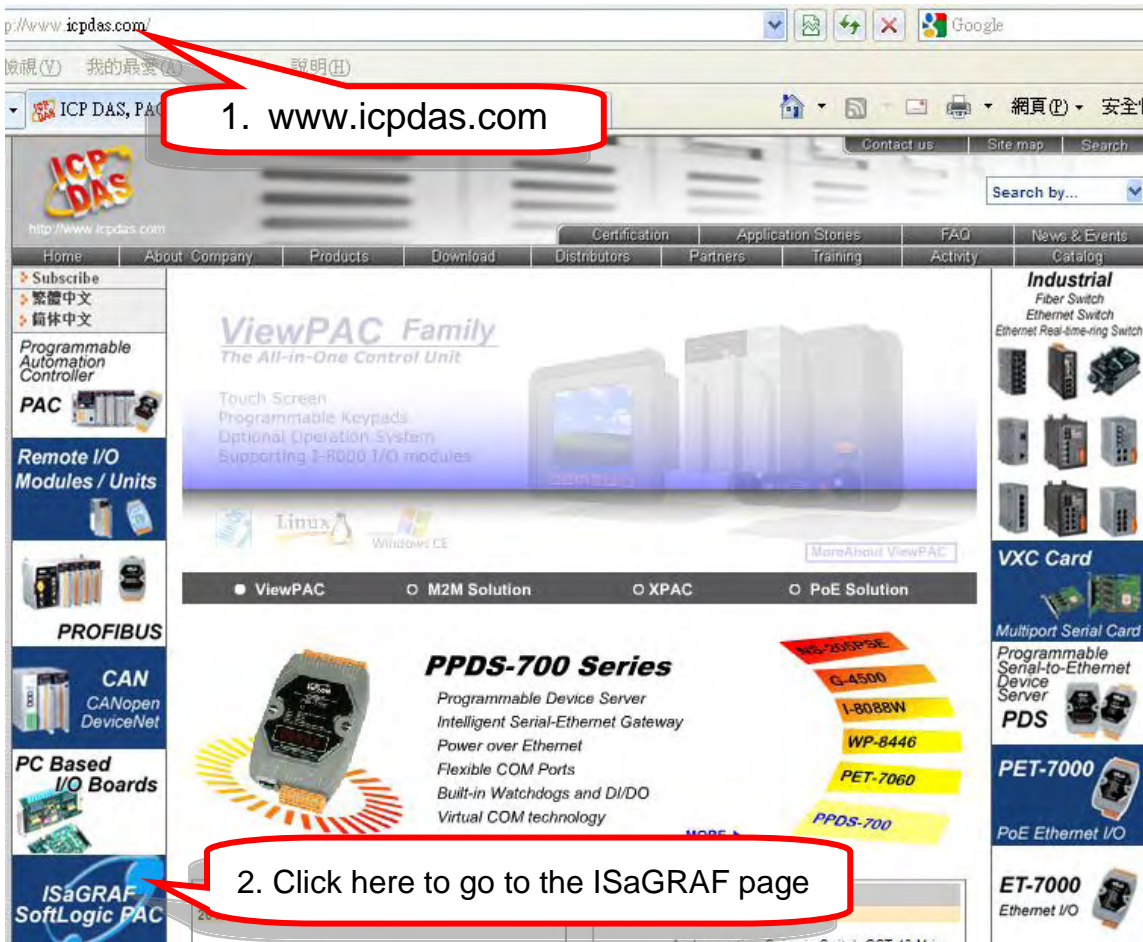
p://www.icpdas.com/

Google

檢視(V) 我的最愛(A) 說明(H)

ICP DAS, PAC

1. www.icpdas.com

網頁(P) 安全

Contact us | Site map | Search

http://www.icpdas.com

Search by...

Certification | Application Stories | FAQ | News & Events

Home | About Company | Products | Download | Distributors | Partners | Training | Activity | Catalog

Subscribe
繁體中文
简体中文

Programmable Automation Controller
PAC

Remote I/O Modules / Units

PROFIBUS

CAN
CANopen
DeviceNet

PC Based I/O Boards

ISaGRAF SoftLogic PAC

ViewPAC Family
The All-in-One Control Unit

Touch Screen
Programmable Keypads
Optional Operation System
Supporting I-8000 I/O modules

Linux
Windows CE

More About ViewPAC

ViewPAC | M2M Solution | XPAC | PoE Solution

PPDS-700 Series
Programmable Device Server
Intelligent Serial-Ethernet Gateway
Power over Ethernet
Flexible COM Ports
Built-in Watchdogs and DI/DO
Virtual COM technology

MORE

NS-205PSE
G-4500
I-8088W
WP-8446
PET-7060
PPDS-700

Industrial
Fiber Switch
Ethernet Switch
Ethernet Real-time-ring Switch

VXC Card
Multiport Serial Card

Programmable Serial-to-Ethernet Device Server
PDS

PET-7000
PoE Ethernet I/O

ET-7000
Ethernet I/O

2. Click here to go to the ISaGRAF page